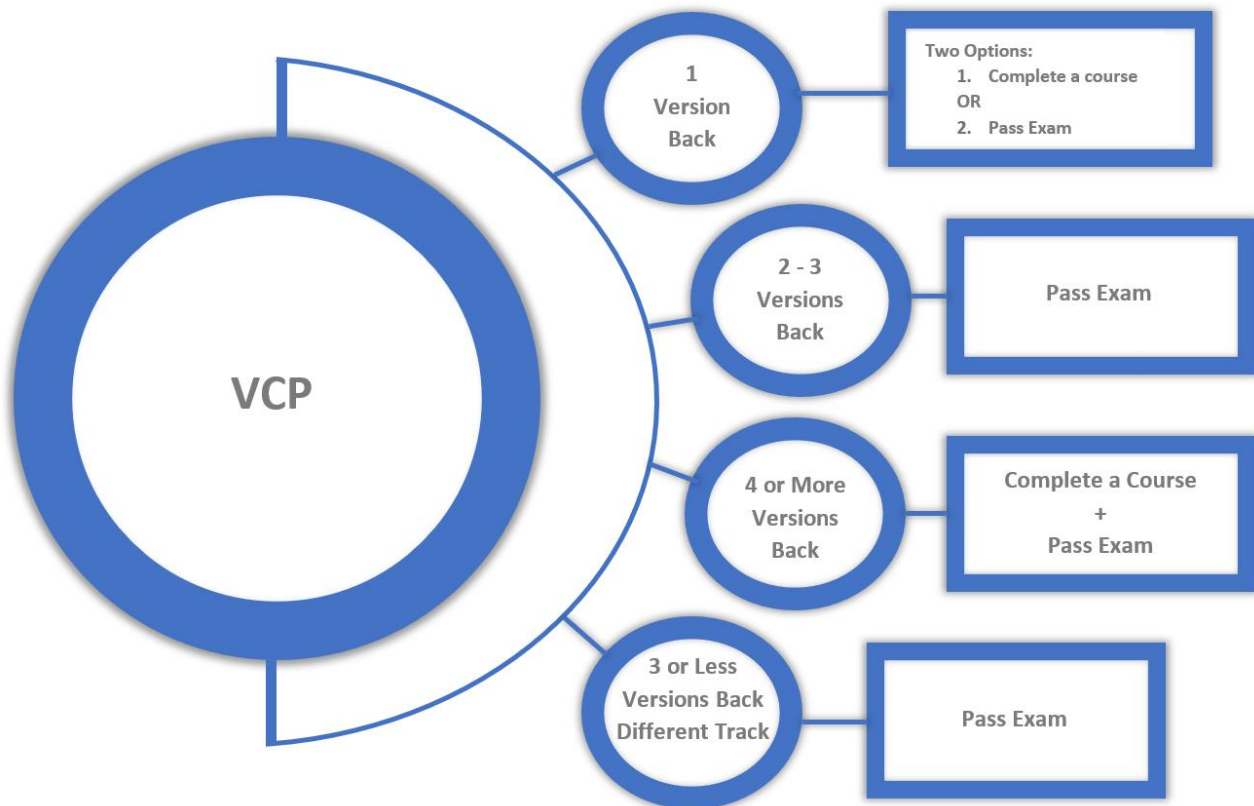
VCP

1 Version Back

Two Options:
1. Complete a course
OR
2. Pass Exam

2 - 3 Versions Back

Pass Exam

4 or More Versions Back

Complete a Course
+
Pass Exam

3 or Less Versions Back Different Track

Pass Exam